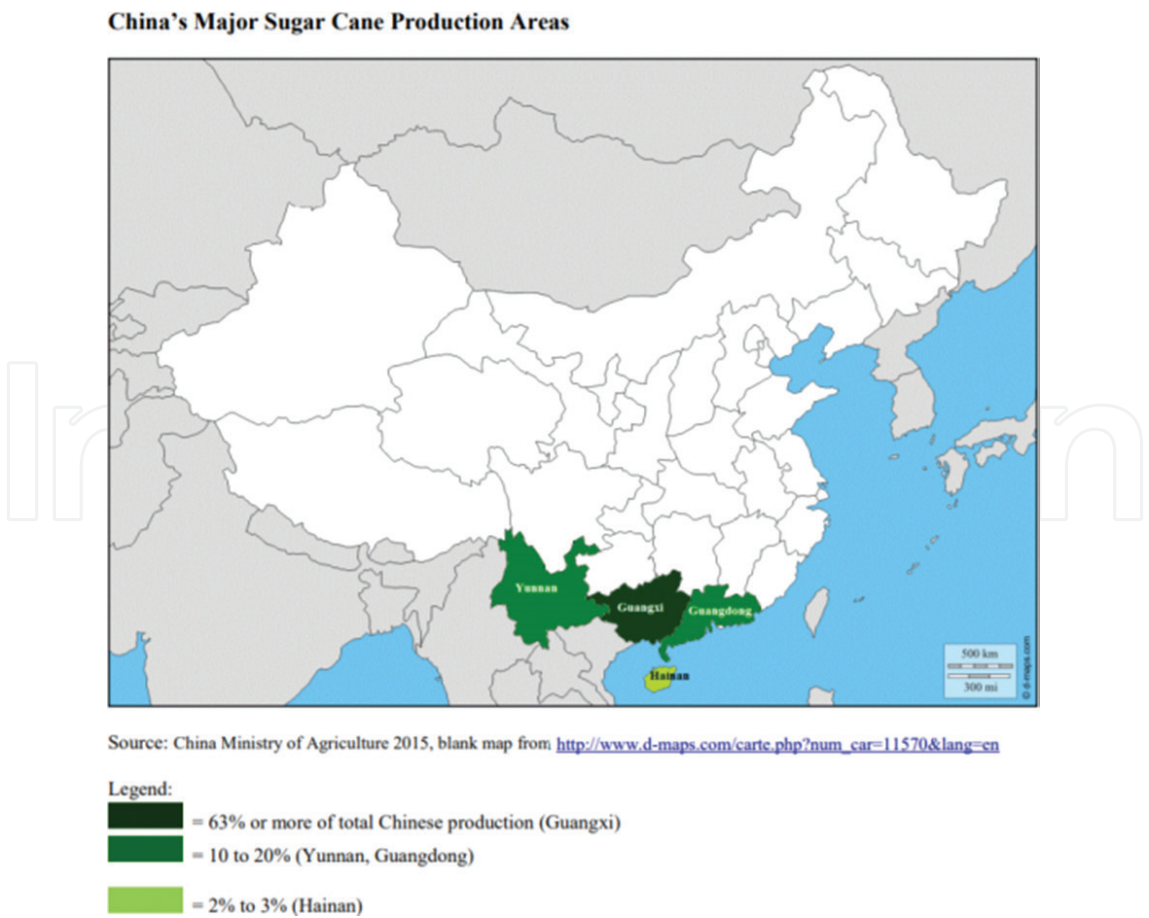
China's Major Sugar Cane Production Areas

Yunnan
Guangxi
Guangdong
Hainan
500 km
300 mi
© d-maps.com

Source: China Ministry of Agriculture 2015, blank map from http://www.d-maps.com/carte.php?num_car=11570&lang=en

Legend:
= 63% or more of total Chinese production (Guangxi)
= 10 to 20% (Yunnan, Guangdong)
= 2% to 3% (Hainan)